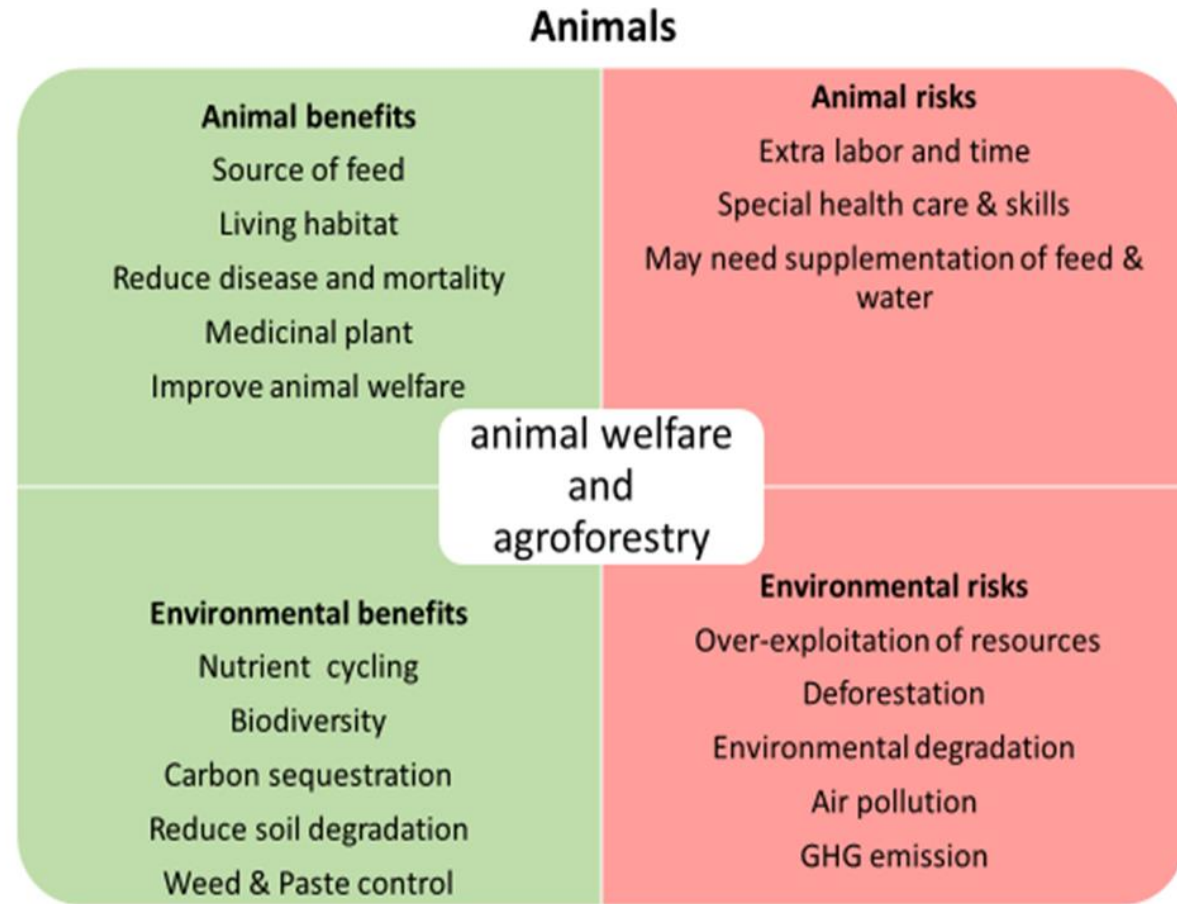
Animals

Animal benefits
Source of feed
Living habitat
Reduce disease and mortality
Medicinal plant
Improve animal welfare

Animal risks
Extra labor and time
Special health care & skills
May need supplementation of feed & water

animal welfare and agroforestry

Environmental benefits
Nutrient cycling
Biodiversity
Carbon sequestration
Reduce soil degradation
Weed & Paste control

Environmental risks
Over-exploitation of resources
Deforestation
Environmental degradation
Air pollution
GHG emission